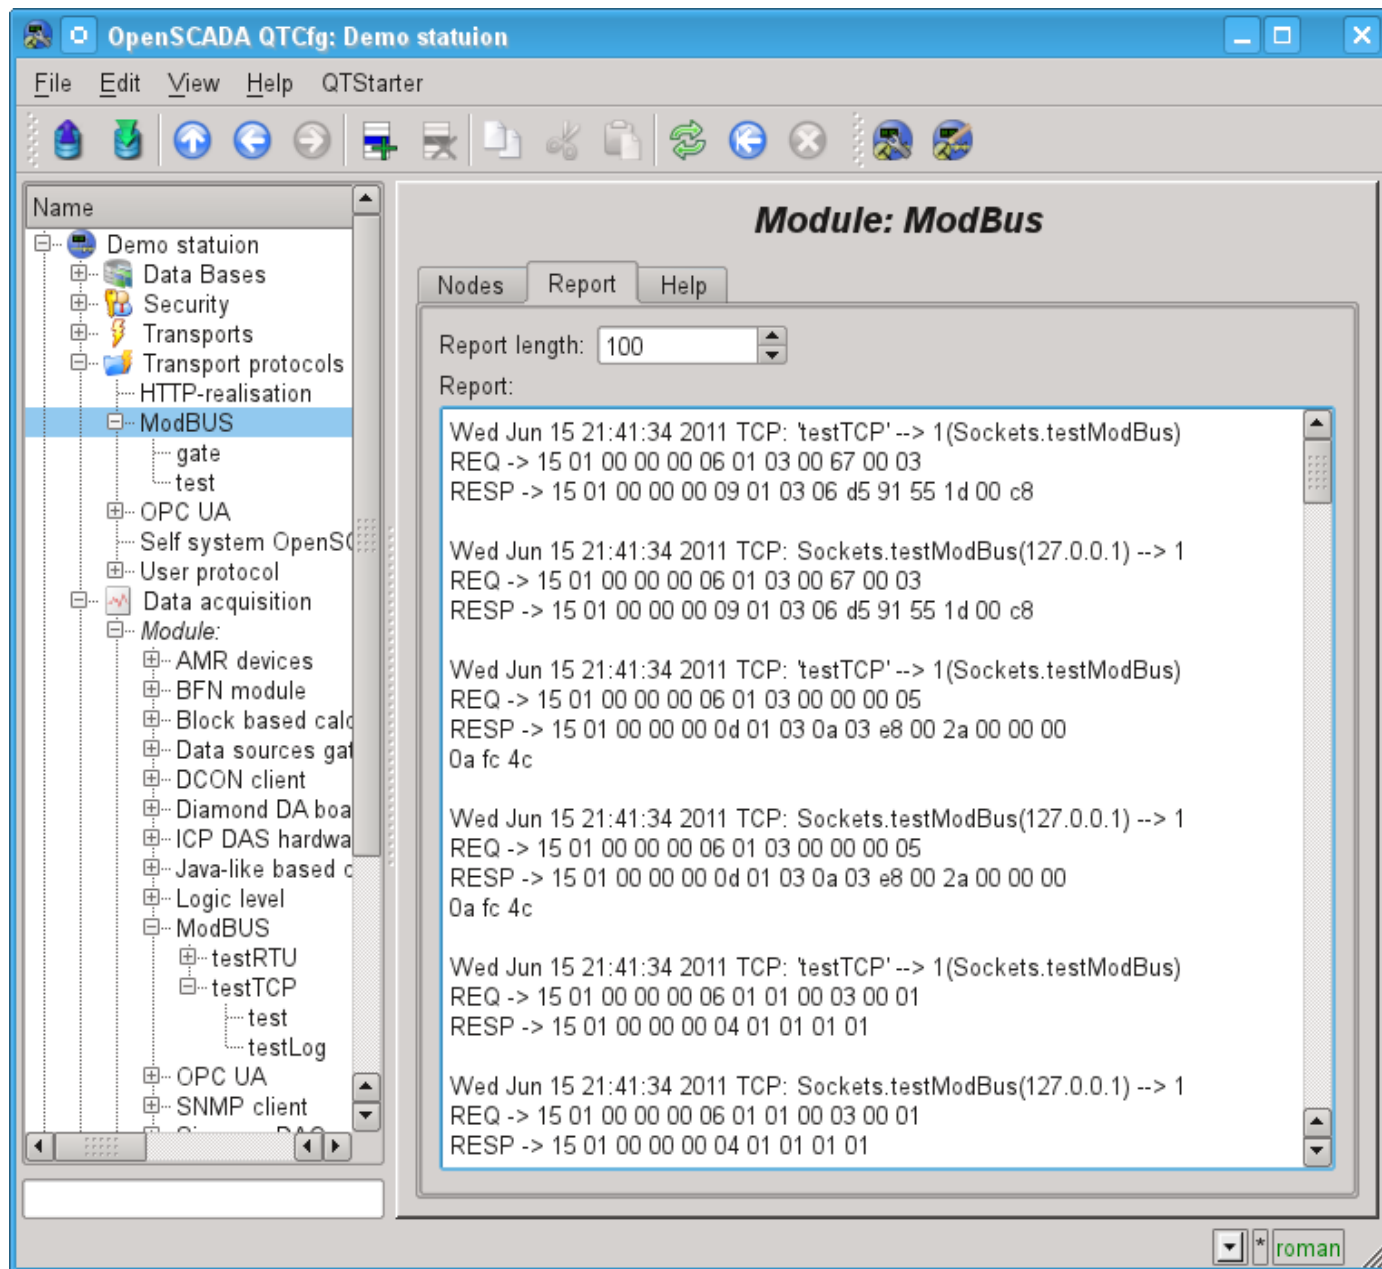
OpenSCADA QTCfg: Demo statuion

File Edit View Help QTStarter

Name
Demo statuion
Data Bases
Security
Transports
Transport protocols
HTTP-realisation
ModBUS
gate
test
OPC UA
Self system OpenS
User protocol
Data acquisition
Module:
AMR devices
BFN module
Block based calc
Data sources gat
DCON client
Diamond DA boa
ICP DAS hardwa
Java-like based c
Logic level
ModBUS
testRTU
testTCP
test
testLog
OPC UA
SNMP client

Module: ModBus

Nodes Report Help

Report length: 100

Report:

Wed Jun 15 21:41:34 2011 TCP: 'testTCP' --> 1(Sockets.testModBus)
REQ -> 15 01 00 00 00 06 01 03 00 67 00 03
RESP -> 15 01 00 00 00 09 01 03 06 d5 91 55 1d 00 c8

Wed Jun 15 21:41:34 2011 TCP: Sockets.testModBus(127.0.0.1) --> 1
REQ -> 15 01 00 00 00 06 01 03 00 67 00 03
RESP -> 15 01 00 00 00 09 01 03 06 d5 91 55 1d 00 c8

Wed Jun 15 21:41:34 2011 TCP: 'testTCP' --> 1(Sockets.testModBus)
REQ -> 15 01 00 00 00 06 01 03 00 00 00 05
RESP -> 15 01 00 00 00 0d 01 03 0a 03 e8 00 2a 00 00 00
0a fc 4c

Wed Jun 15 21:41:34 2011 TCP: Sockets.testModBus(127.0.0.1) --> 1
REQ -> 15 01 00 00 00 06 01 03 00 00 00 05
RESP -> 15 01 00 00 00 0d 01 03 0a 03 e8 00 2a 00 00 00
0a fc 4c

Wed Jun 15 21:41:34 2011 TCP: 'testTCP' --> 1(Sockets.testModBus)
REQ -> 15 01 00 00 00 06 01 01 00 03 00 01
RESP -> 15 01 00 00 00 04 01 01 01 01

Wed Jun 15 21:41:34 2011 TCP: Sockets.testModBus(127.0.0.1) --> 1
REQ -> 15 01 00 00 00 06 01 01 00 03 00 01
RESP -> 15 01 00 00 00 04 01 01 01 01

* roman